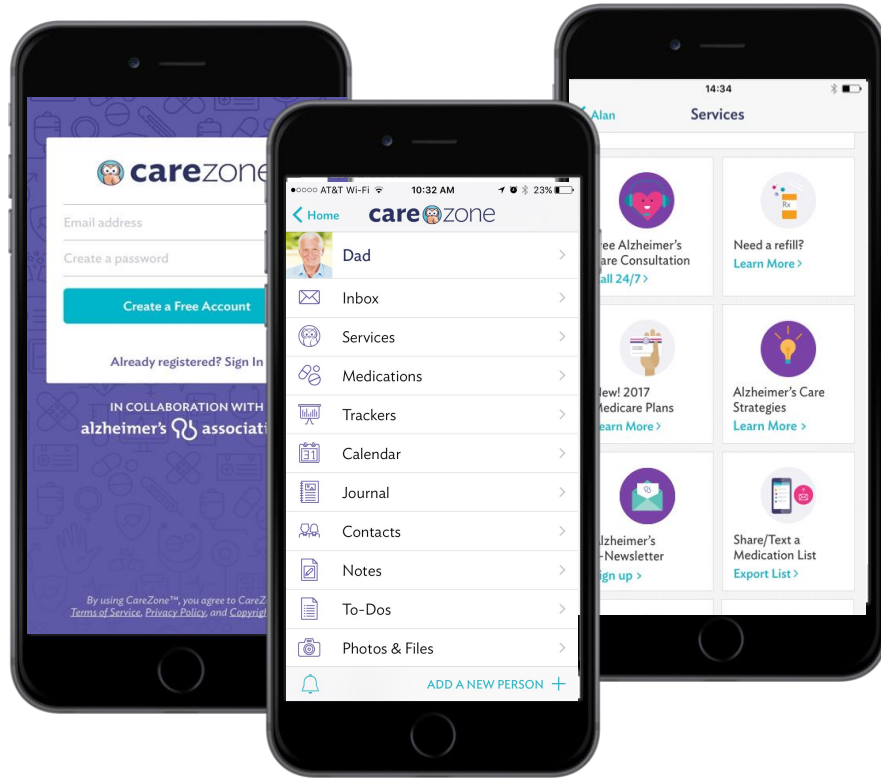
carezone

Email address

Create a password

Create a Free Account

Already registered? Sign In

IN COLLABORATION WITH

alzheimer's associati

By using CareZone™, you agree to CareZ
Terms of Service, Privacy Policy, and Copyrig

●○○○○ AT&T Wi-Fi 10:32 AM 23%

Home carezone

Dad

Inbox

Services

Medications

Trackers

Calendar

Journal

Contacts

Notes

To-Dos

Photos & Files

ADD A NEW PERSON +

14:34

Alan Services

ree Alzheimer's are Consultation all 24/7 >

Need a refill? Learn More >

lew! 2017 Medicare Plans arn More >

Alzheimer's Care Strategies Learn More >

lzheimer's -Newsletter ign up >

Share/Text a Medication List Export List >